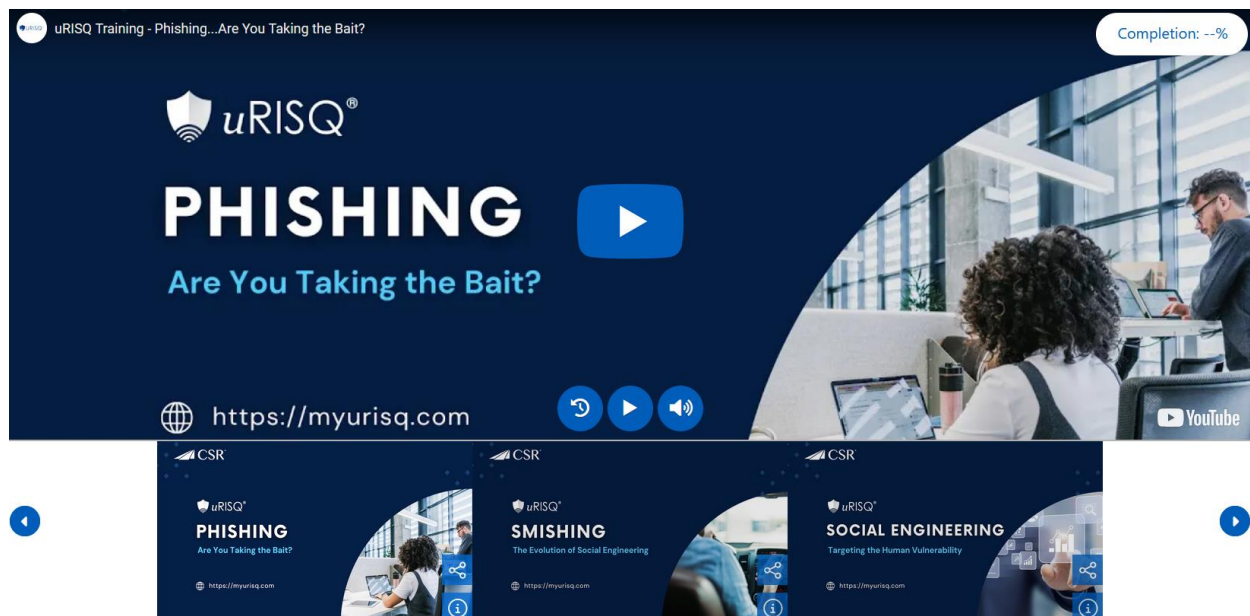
uRISQ Training - Phishing...Are You Taking the Bait?

Completion: --%

uRISQ®

PHISHING

Are You Taking the Bait?

https://myurisq.com

YouTube

CSR

uRISQ®

PHISHING

Are You Taking the Bait?

https://myurisq.com

CSR

uRISQ®

SMISHING

The Evolution of Social Engineering

https://myurisq.com

CSR

uRISQ®

SOCIAL ENGINEERING

Targeting the Human Vulnerability

https://myurisq.com